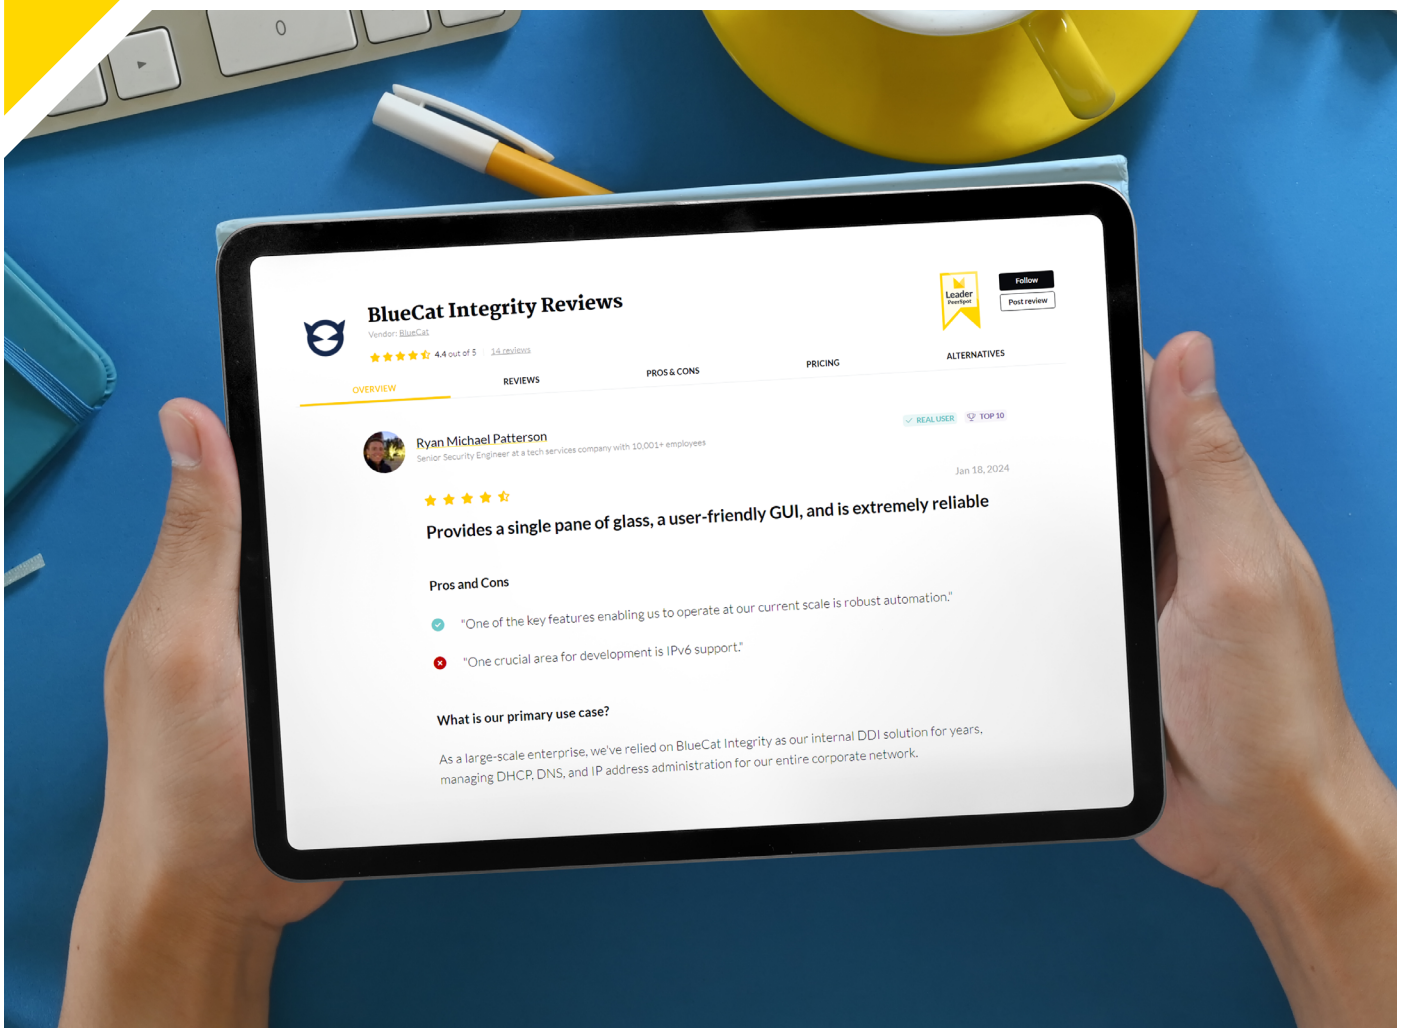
0

BlueCat Integrity Reviews

Vendor: BlueCat

4.4 out of 5 | 14 reviews

Leader PeerSpot

Follow

Post review

OVERVIEW

REVIEWS

PROS & CONS

PRICING

ALTERNATIVES

REAL USER

TOP 10

Ryan Michael Patterson

Senior Security Engineer at a tech services company with 10,001+ employees

Jan 18, 2024

Provides a single pane of glass, a user-friendly GUI, and is extremely reliable

Pros and Cons

"One of the key features enabling us to operate at our current scale is robust automation."

"One crucial area for development is IPv6 support."

What is our primary use case?

As a large-scale enterprise, we've relied on BlueCat Integrity as our internal DDI solution for years, managing DHCP, DNS, and IP address administration for our entire corporate network.